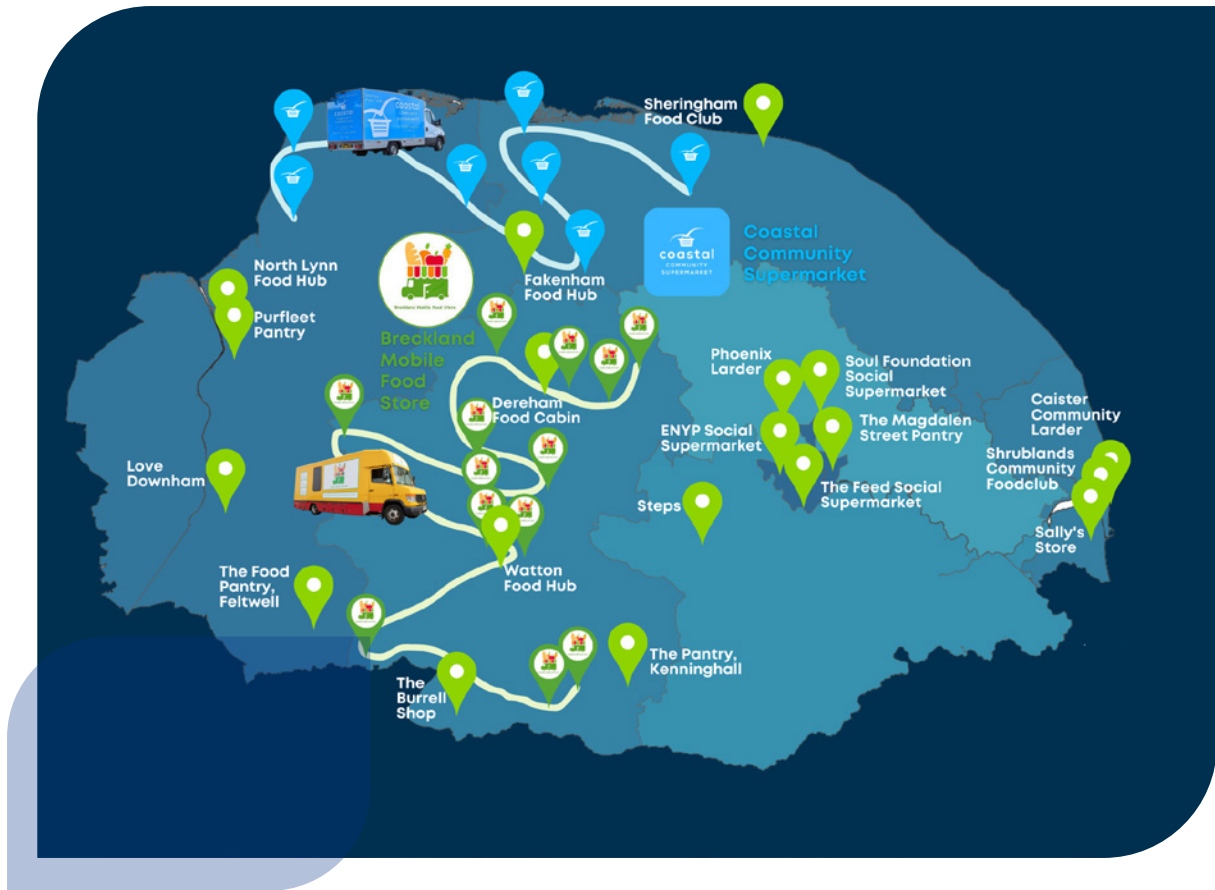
Sheringham Food Club

coastal community supermarket

Coastal Community Supermarket

North Lynn Food Hub

Purfleet Pantry

Breckland Mobile Food Store

Fakenham Food Hub

Dereham Food Cabin

Phoenix Larder

Soul Foundation Social Supermarket

The Magdalen Street Pantry

ENYP Social Supermarket

The Feed Social Supermarket

Caister Community Larder

Shrublands Community Foodclub

Sally's Store

Love Downham

Steps

Watton Food Hub

The Food Pantry, Feltwell

The Pantry, Kenninghall

The Burrell Shop